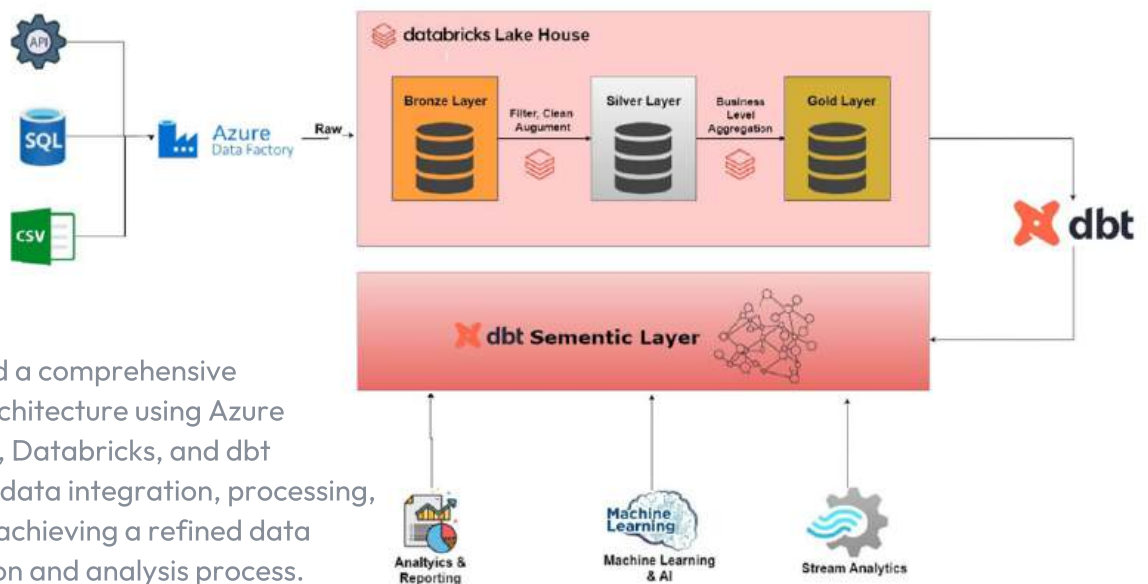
API

SQL

CSV

Azure
Data Factory

Raw

databricks Lake House

Bronze Layer

Filter, Clean
Augument

Silver Layer

Business
Level
Aggregation

Gold Layer

dbt

dbt Sementic Layer

d a comprehensive
chitecture using Azure
, Databricks, and dbt
data integration, processing,
achieving a refined data
on and analysis process.

Analtyics &
Reporting

Machine
Learning

Machine Learning
& AI

Stream Analytics